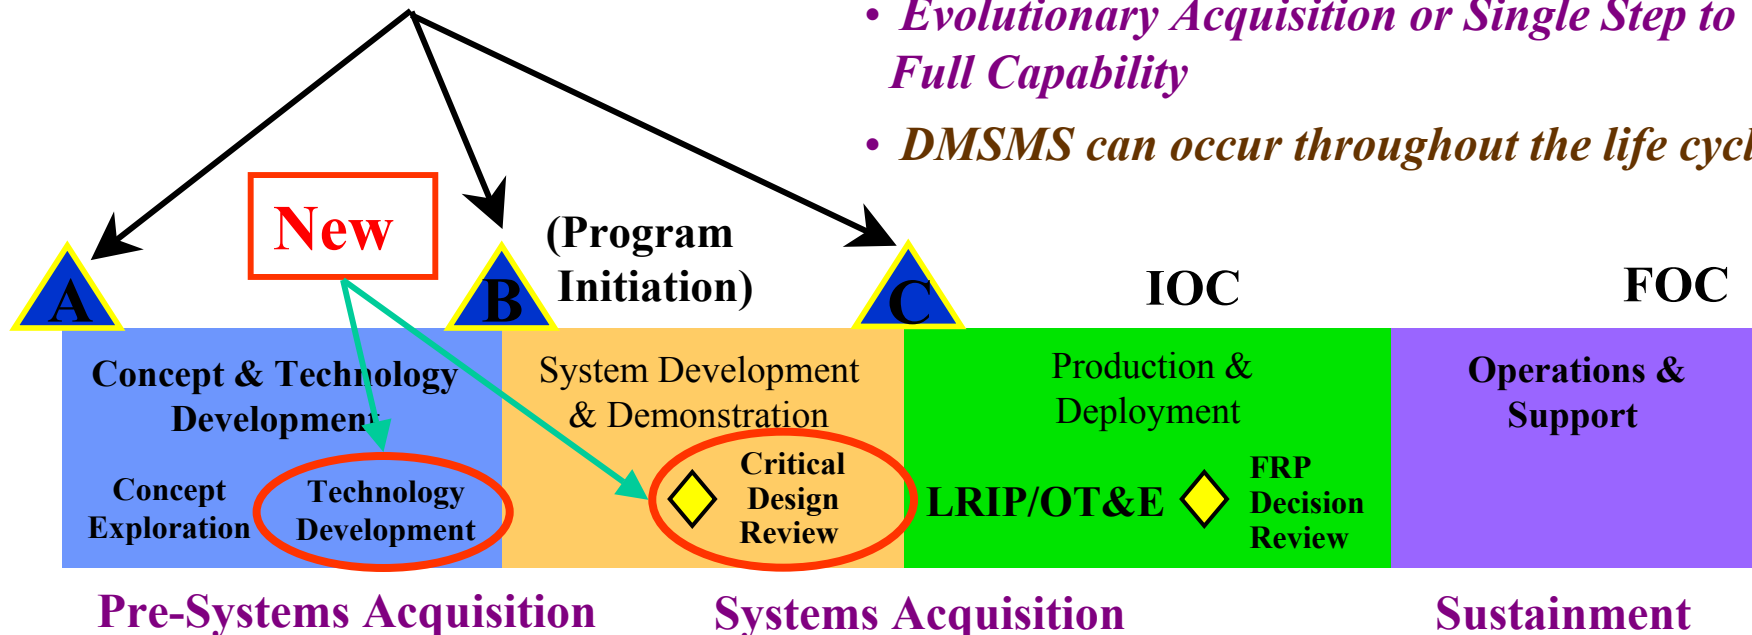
• Evolutionary Acquisition or Single Step to Full Capability

• DMSMS can occur throughout the life cycl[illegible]

New

A

B

(Program Initiation)

C

IOC

FOC

Concept & Technology Development

Concept Exploration

Technology Development

System Development & Demonstration

Critical Design Review

Production & Deployment

LRIP/OT&E

FRP Decision Review

Operations & Support

Pre-Systems Acquisition

Systems Acquisition

Sustainment